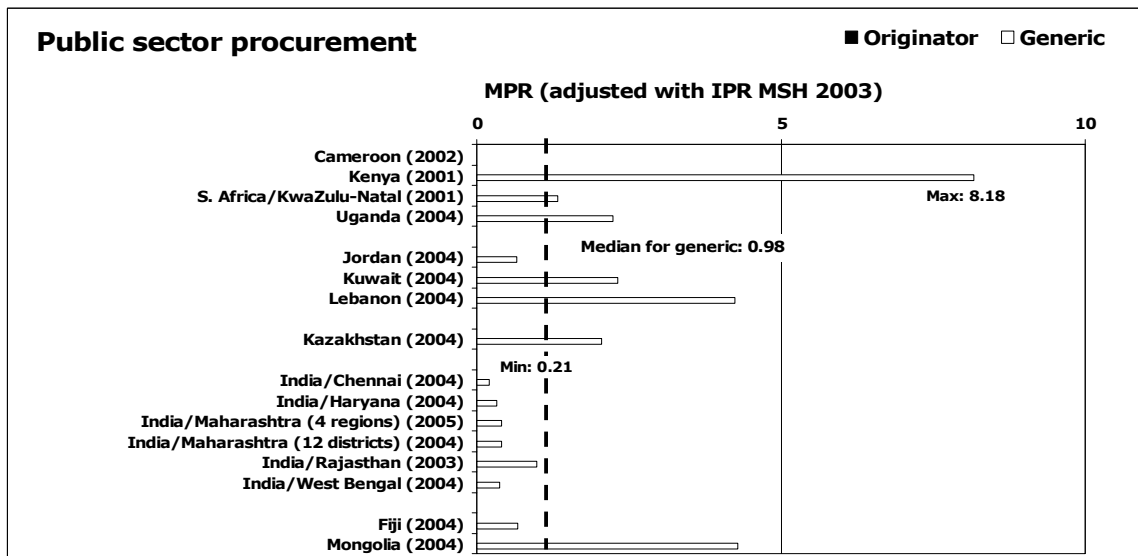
Public sector procurement

■ Originator □ Generic

MPR (adjusted with IPR MSH 2003)

0
5
10

Cameroon (2002)
Kenya (2001)
S. Africa/KwaZulu-Natal (2001)
Uganda (2004)
Jordan (2004)
Kuwait (2004)
Lebanon (2004)
Kazakhstan (2004)
India/Chennai (2004)
India/Haryana (2004)
India/Maharashtra (4 regions) (2005)
India/Maharashtra (12 districts) (2004)
India/Rajasthan (2003)
India/West Bengal (2004)
Fiji (2004)
Mongolia (2004)

Max: 8.18
Median for generic: 0.98
Min: 0.21